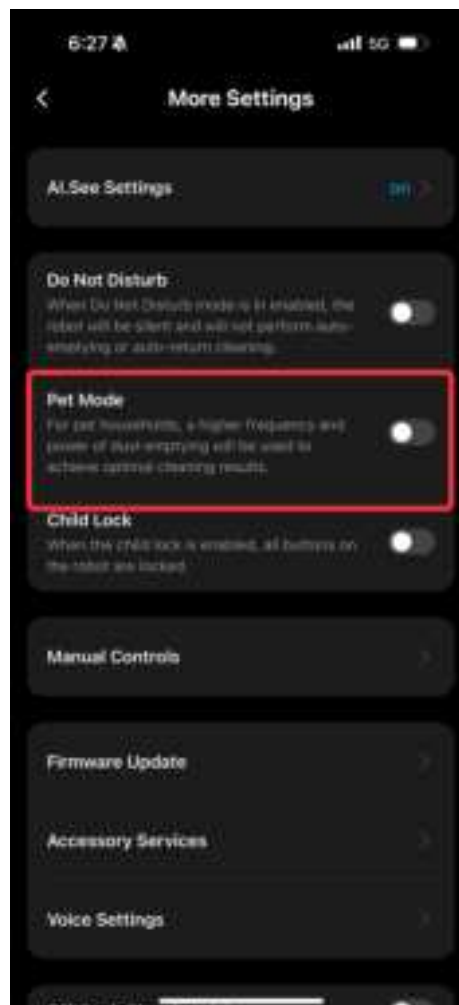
6:27

5G

More Settings

AI.See Settings

On

Do Not Disturb

When Do Not Disturb mode is in enabled, the robot will be silent and will not perform auto-emptying or auto-return cleaning.

Pet Mode

For pet households, a higher frequency and power of dust-emptying will be used to achieve optimal cleaning results.

Child Lock

When the child lock is enabled, all buttons on the robot are locked.

Manual Controls

Firmware Update

Accessory Services

Voice Settings